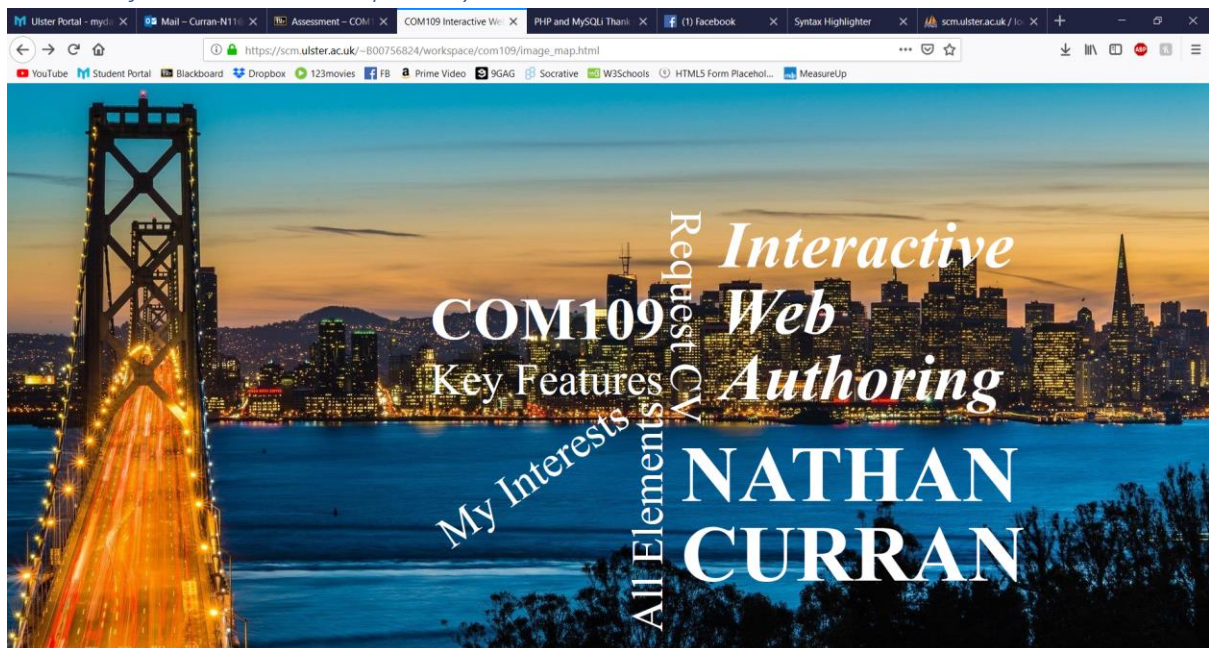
Ulster Portal - myda ✕ Mail – Curran-N116 ✕ Assessment – COM ✕ COM109 Interactive We ✕ PHP and MySQLi Thank ✕ (1) Facebook ✕ Syntax Highlighter ✕ scm.ulster.ac.uk / lo ✕ +

https://scm.ulster.ac.uk/~B00756824/workspace/com109/image_map.html

YouTube Student Portal Blackboard Dropbox 123movies FB Prime Video 9GAG Socrative W3Schools HTML5 Form Placehol... MeasureUp

COM109

Key Features

My Interests

All Elements

Request CV

Interactive Web Authoring

NATHAN CURRAN